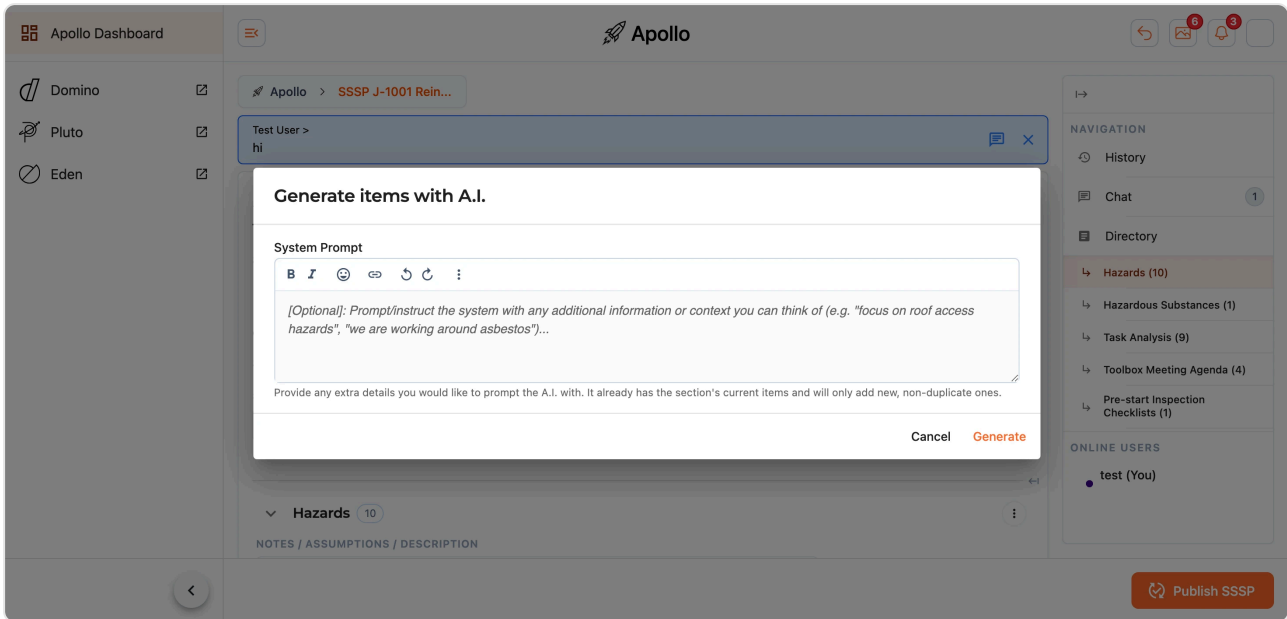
Apollo Dashboard

Domino

Pluto

Eden

Apollo

6

3

Apollo > SSSP J-1001 Rein...

Test User >
hi

Generate items with A.I.

System Prompt

B I

[Optional]: Prompt/instruct the system with any additional information or context you can think of (e.g. "focus on roof access hazards", "we are working around asbestos")...

Provide any extra details you would like to prompt the A.I. with. It already has the section's current items and will only add new, non-duplicate ones.

Cancel Generate

Hazards 10

NOTES / ASSUMPTIONS / DESCRIPTION

NAVIGATION

History

Chat 1

Directory

Hazards (10)

Hazardous Substances (1)

Task Analysis (9)

Toolbox Meeting Agenda (4)

Pre-start Inspection Checklists (1)

ONLINE USERS

test (You)

Publish SSSP